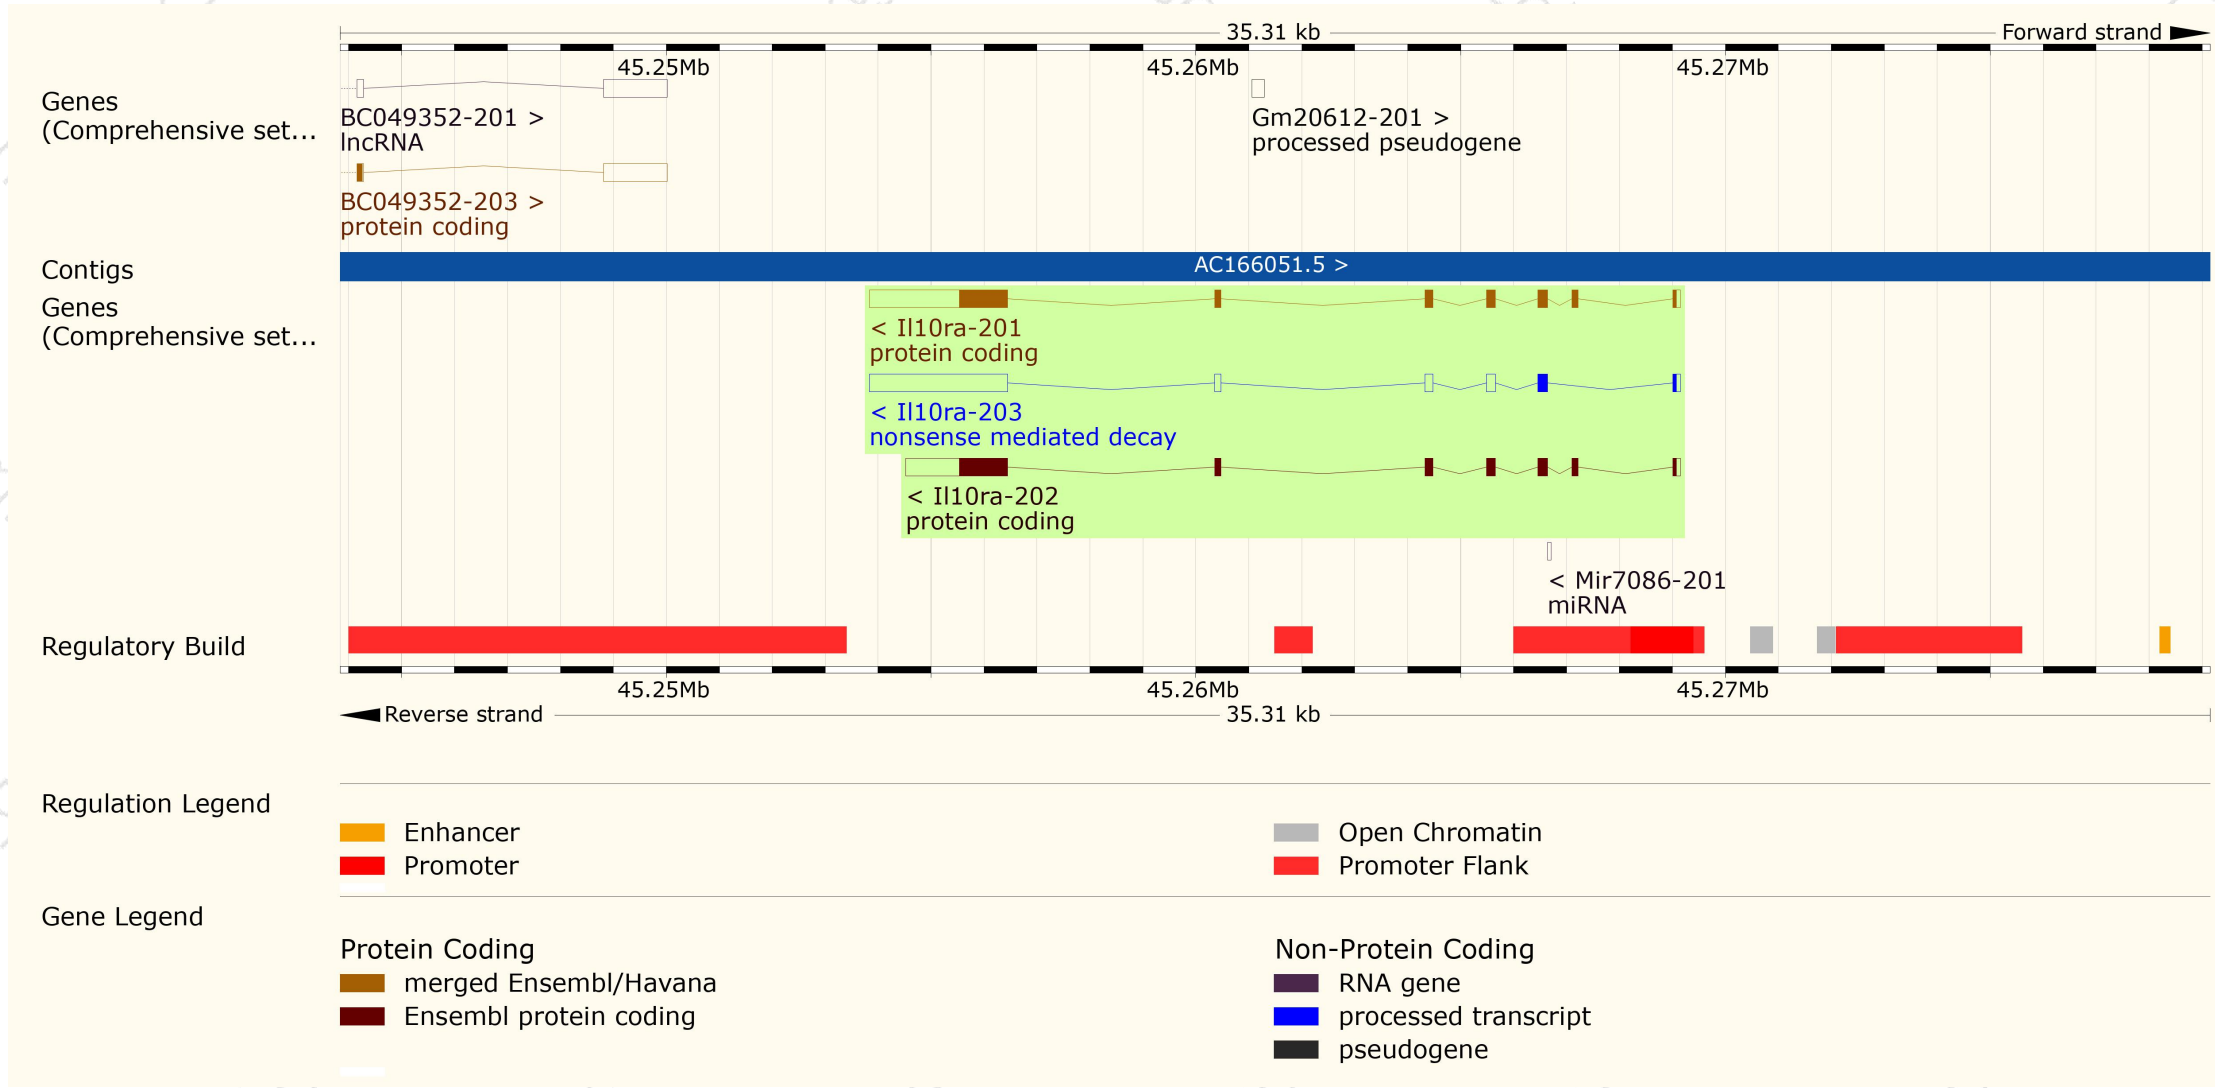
35.31 kb

Forward strand

45.25Mb

45.26Mb

45.27Mb

Genes (Comprehensive set...

BC049352-201 >
lncRNA

Gm20612-201 >
processed pseudogene

BC049352-203 >
protein coding

Contigs

AC166051.5 >

Genes (Comprehensive set...

< Il10ra-201
protein coding

< Il10ra-203
nonsense mediated decay

< Il10ra-202
protein coding

< Mir7086-201
miRNA

Regulatory Build

45.25Mb

45.26Mb

45.27Mb

Reverse strand

35.31 kb

Regulation Legend

Enhancer

Open Chromatin

Promoter

Promoter Flank

Gene Legend

Protein Coding

merged Ensembl/Havana

Ensembl protein coding

Non-Protein Coding

RNA gene

processed transcript

pseudogene